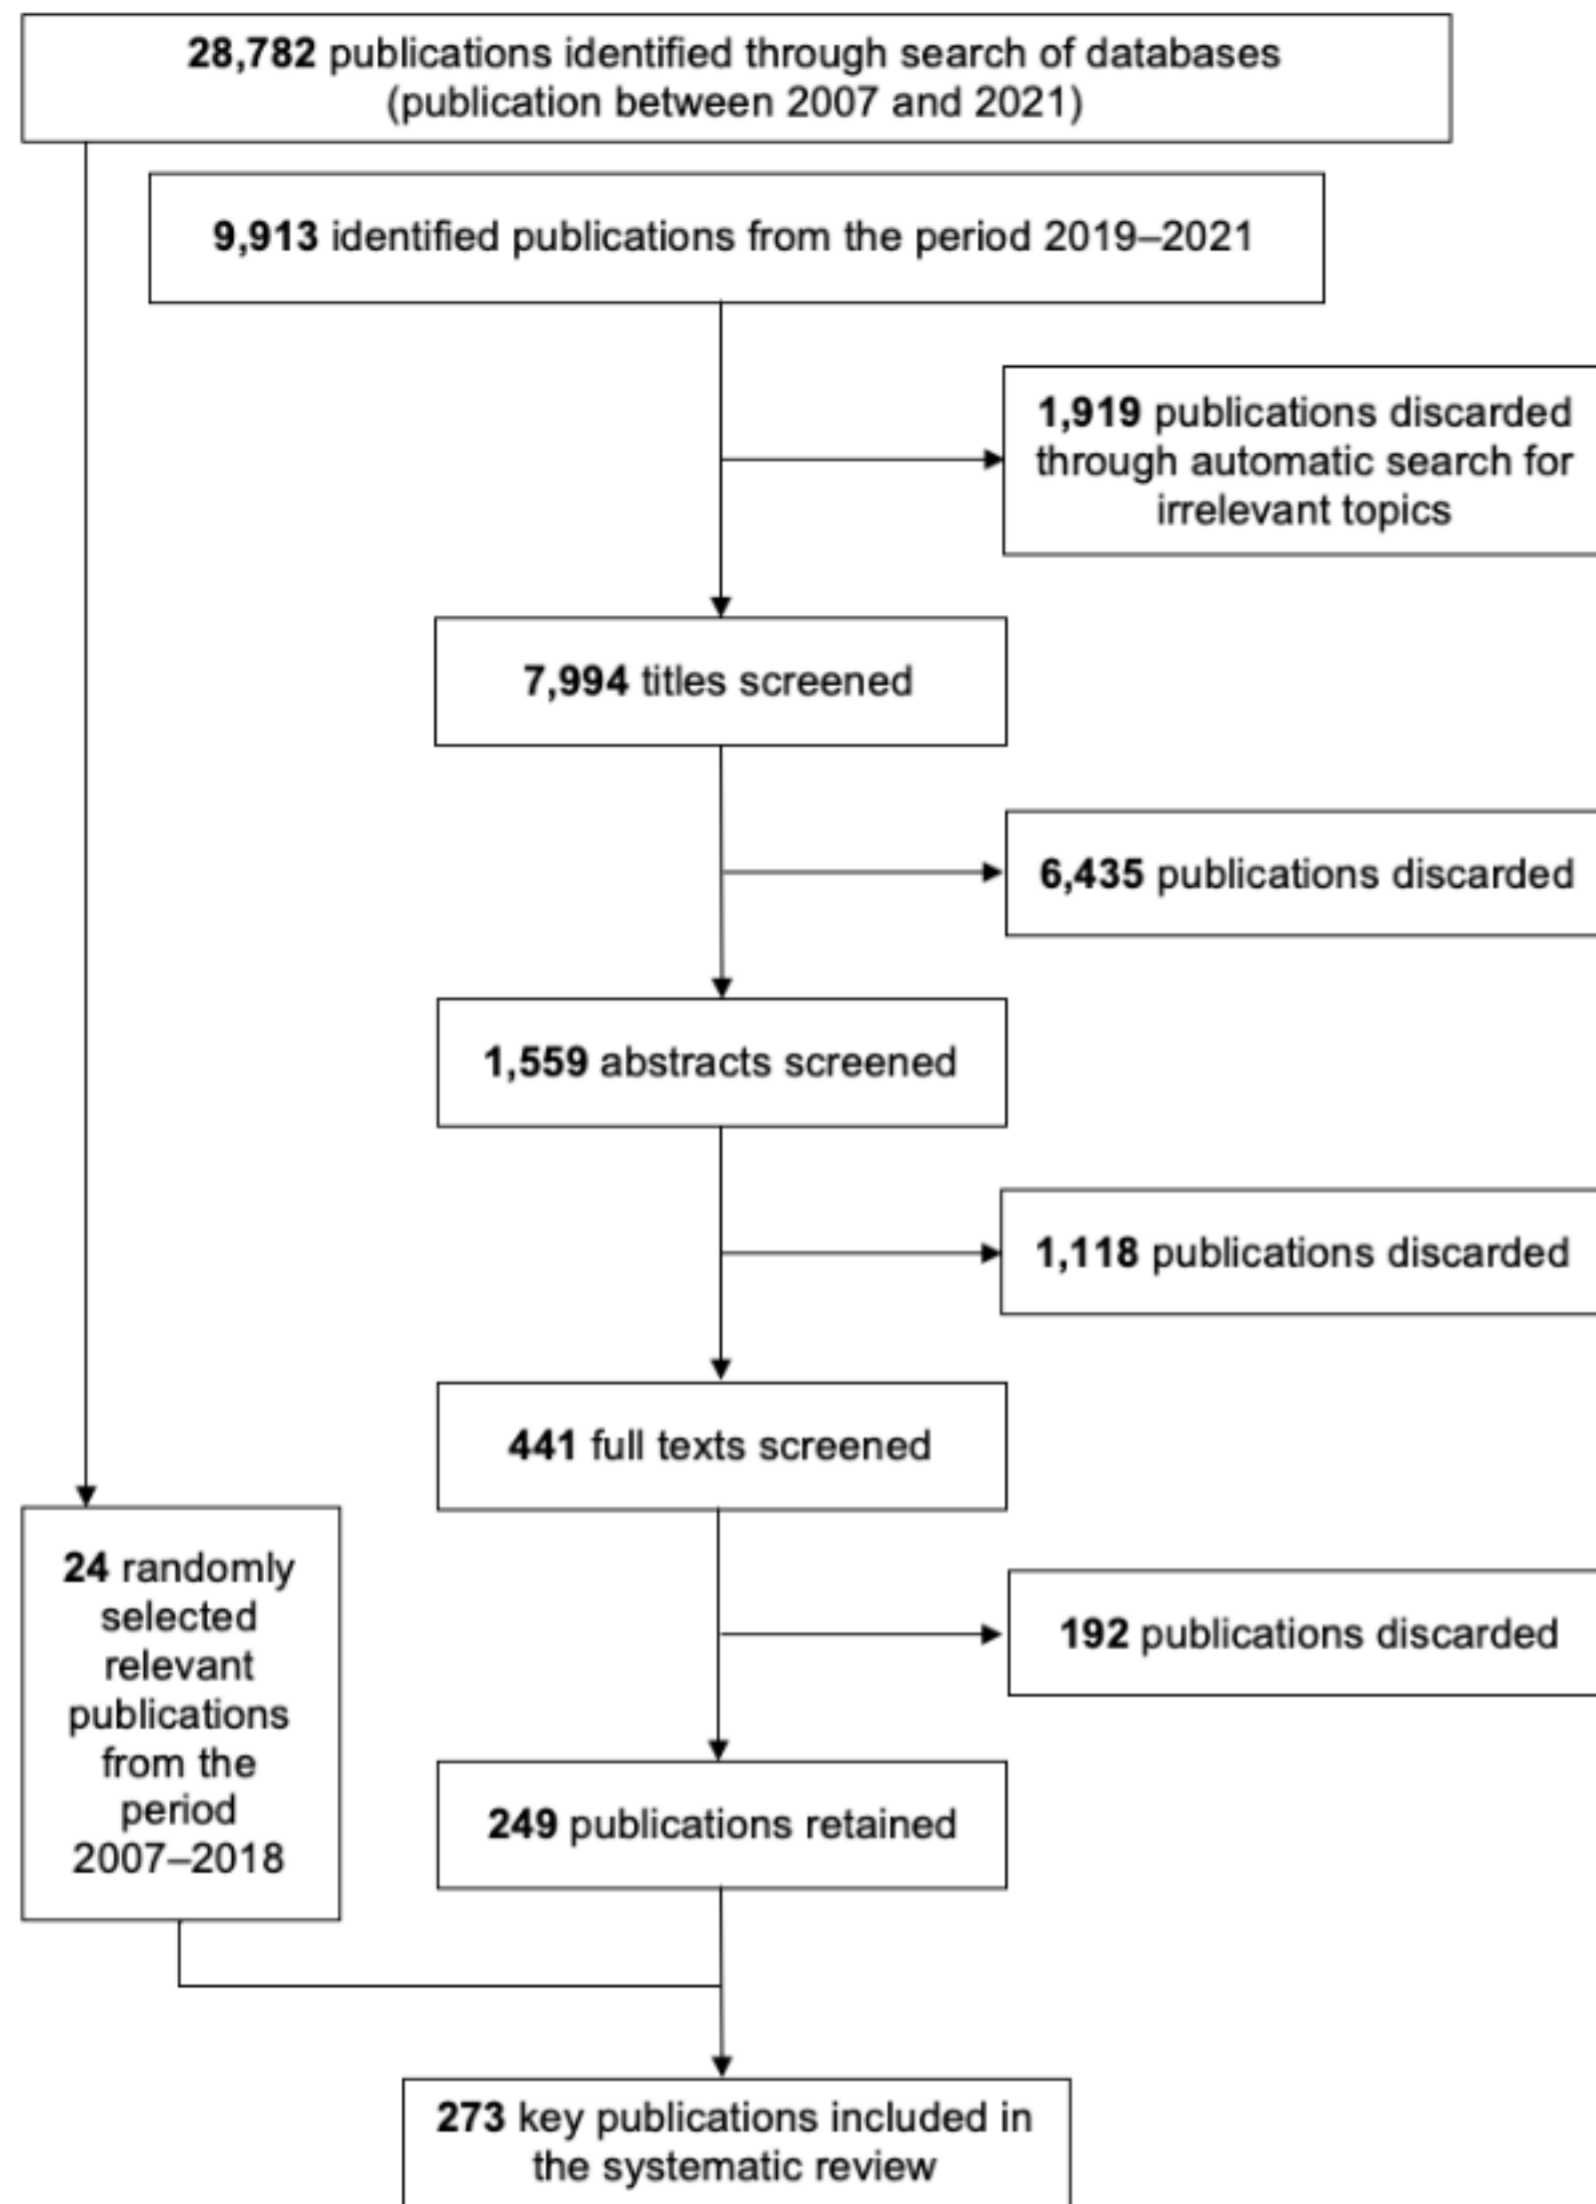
28,782 publications identified through search of databases (publication between 2007 and 2021)

9,913 identified publications from the period 2019–2021

1,919 publications discarded through automatic search for irrelevant topics

7,994 titles screened

6,435 publications discarded

1,559 abstracts screened

1,118 publications discarded

441 full texts screened

24 randomly selected relevant publications from the period 2007–2018

192 publications discarded

249 publications retained

273 key publications included in the systematic review